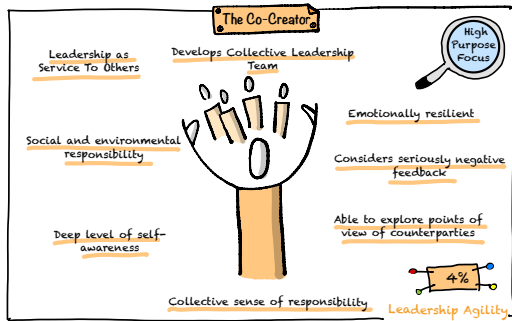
The Co-Creator

High Purpose Focus

Leadership as Service To Others

Develops Collective Leadership Team

Emotionally resilient

Social and environmental responsibility

Considers seriously negative feedback

Deep level of self-awareness

Able to explore points of view of counterparties

4%

Leadership Agility

Collective sense of responsibility